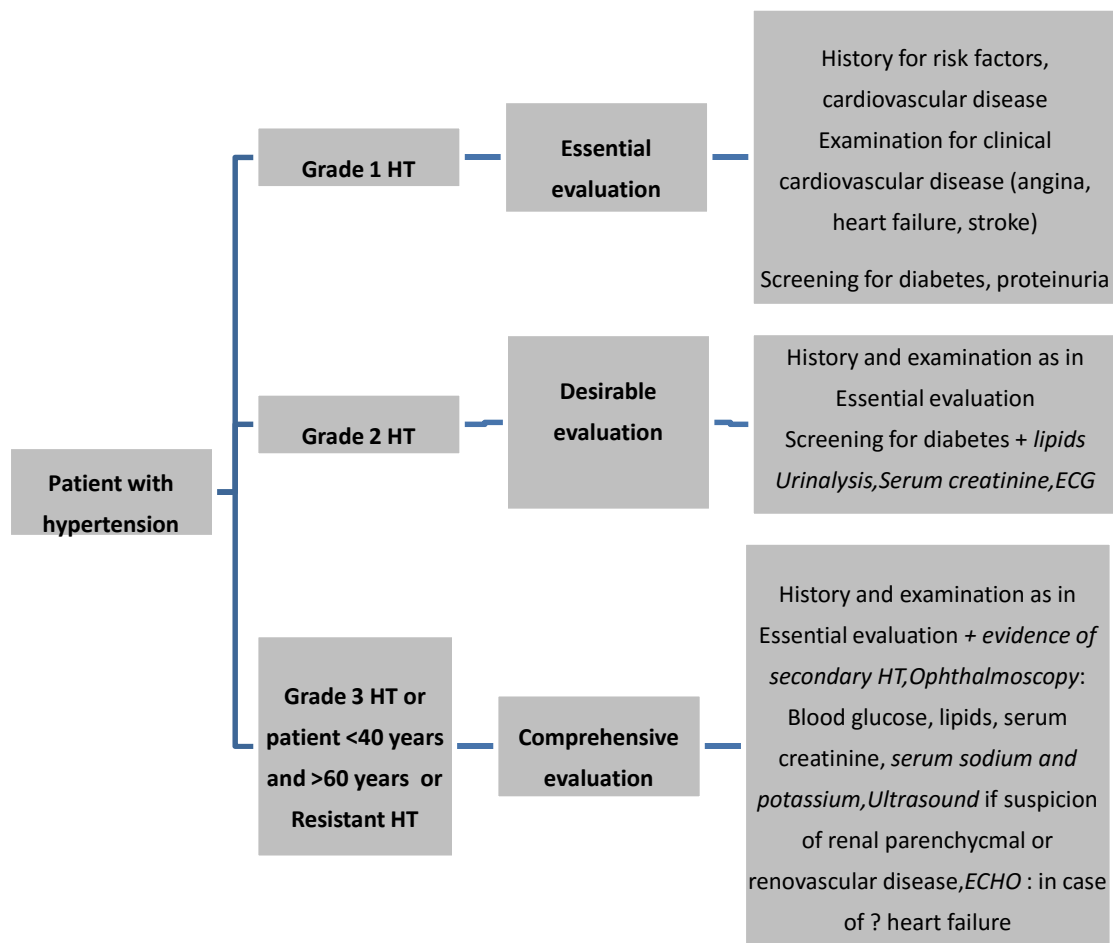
Patient with hypertension

Grade 1 HT

Essential evaluation

History for risk factors, cardiovascular disease
Examination for clinical cardiovascular disease (angina, heart failure, stroke)

Screening for diabetes, proteinuria

Grade 2 HT

Desirable evaluation

History and examination as in Essential evaluation
Screening for diabetes + lipids
Urinalysis,Serum creatinine,ECG

Grade 3 HT or patient <40 years and >60 years or Resistant HT

Comprehensive evaluation

History and examination as in Essential evaluation + evidence of secondary HT,Ophthalmoscopy: Blood glucose, lipids, serum creatinine, serum sodium and potassium,Ultrasound if suspicion of renal parenchycmal or renovascular disease,ECHO : in case of ? heart failure